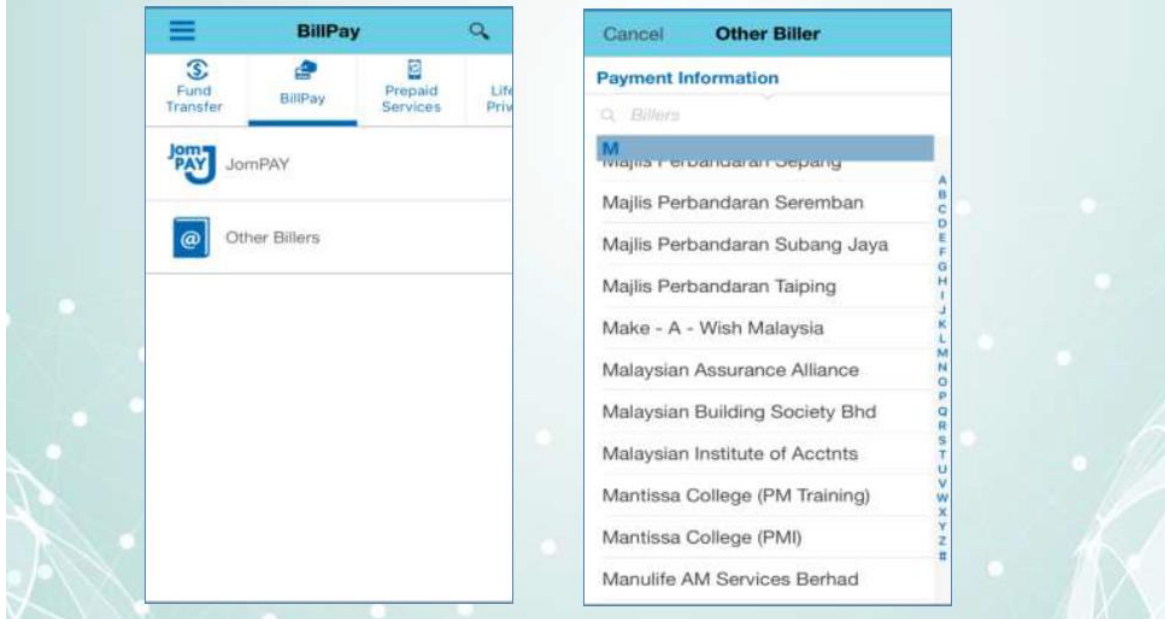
BillPay

Fund Transfer

BillPay

Prepaid Services

Life Priv

JomPAY

JomPAY

Other Billers

Cancel

Other Biller

Payment Information

Billers

M

Majlis Perbandaran Sepang

Majlis Perbandaran Seremban

Majlis Perbandaran Subang Jaya

Majlis Perbandaran Taiping

Make - A - Wish Malaysia

Malaysian Assurance Alliance

Malaysian Building Society Bhd

Malaysian Institute of Acctnts

Mantissa College (PM Training)

Mantissa College (PMI)

Manulife AM Services Berhad

A B C D E F G H I J K L M N O P Q R S T U V W X Y Z #